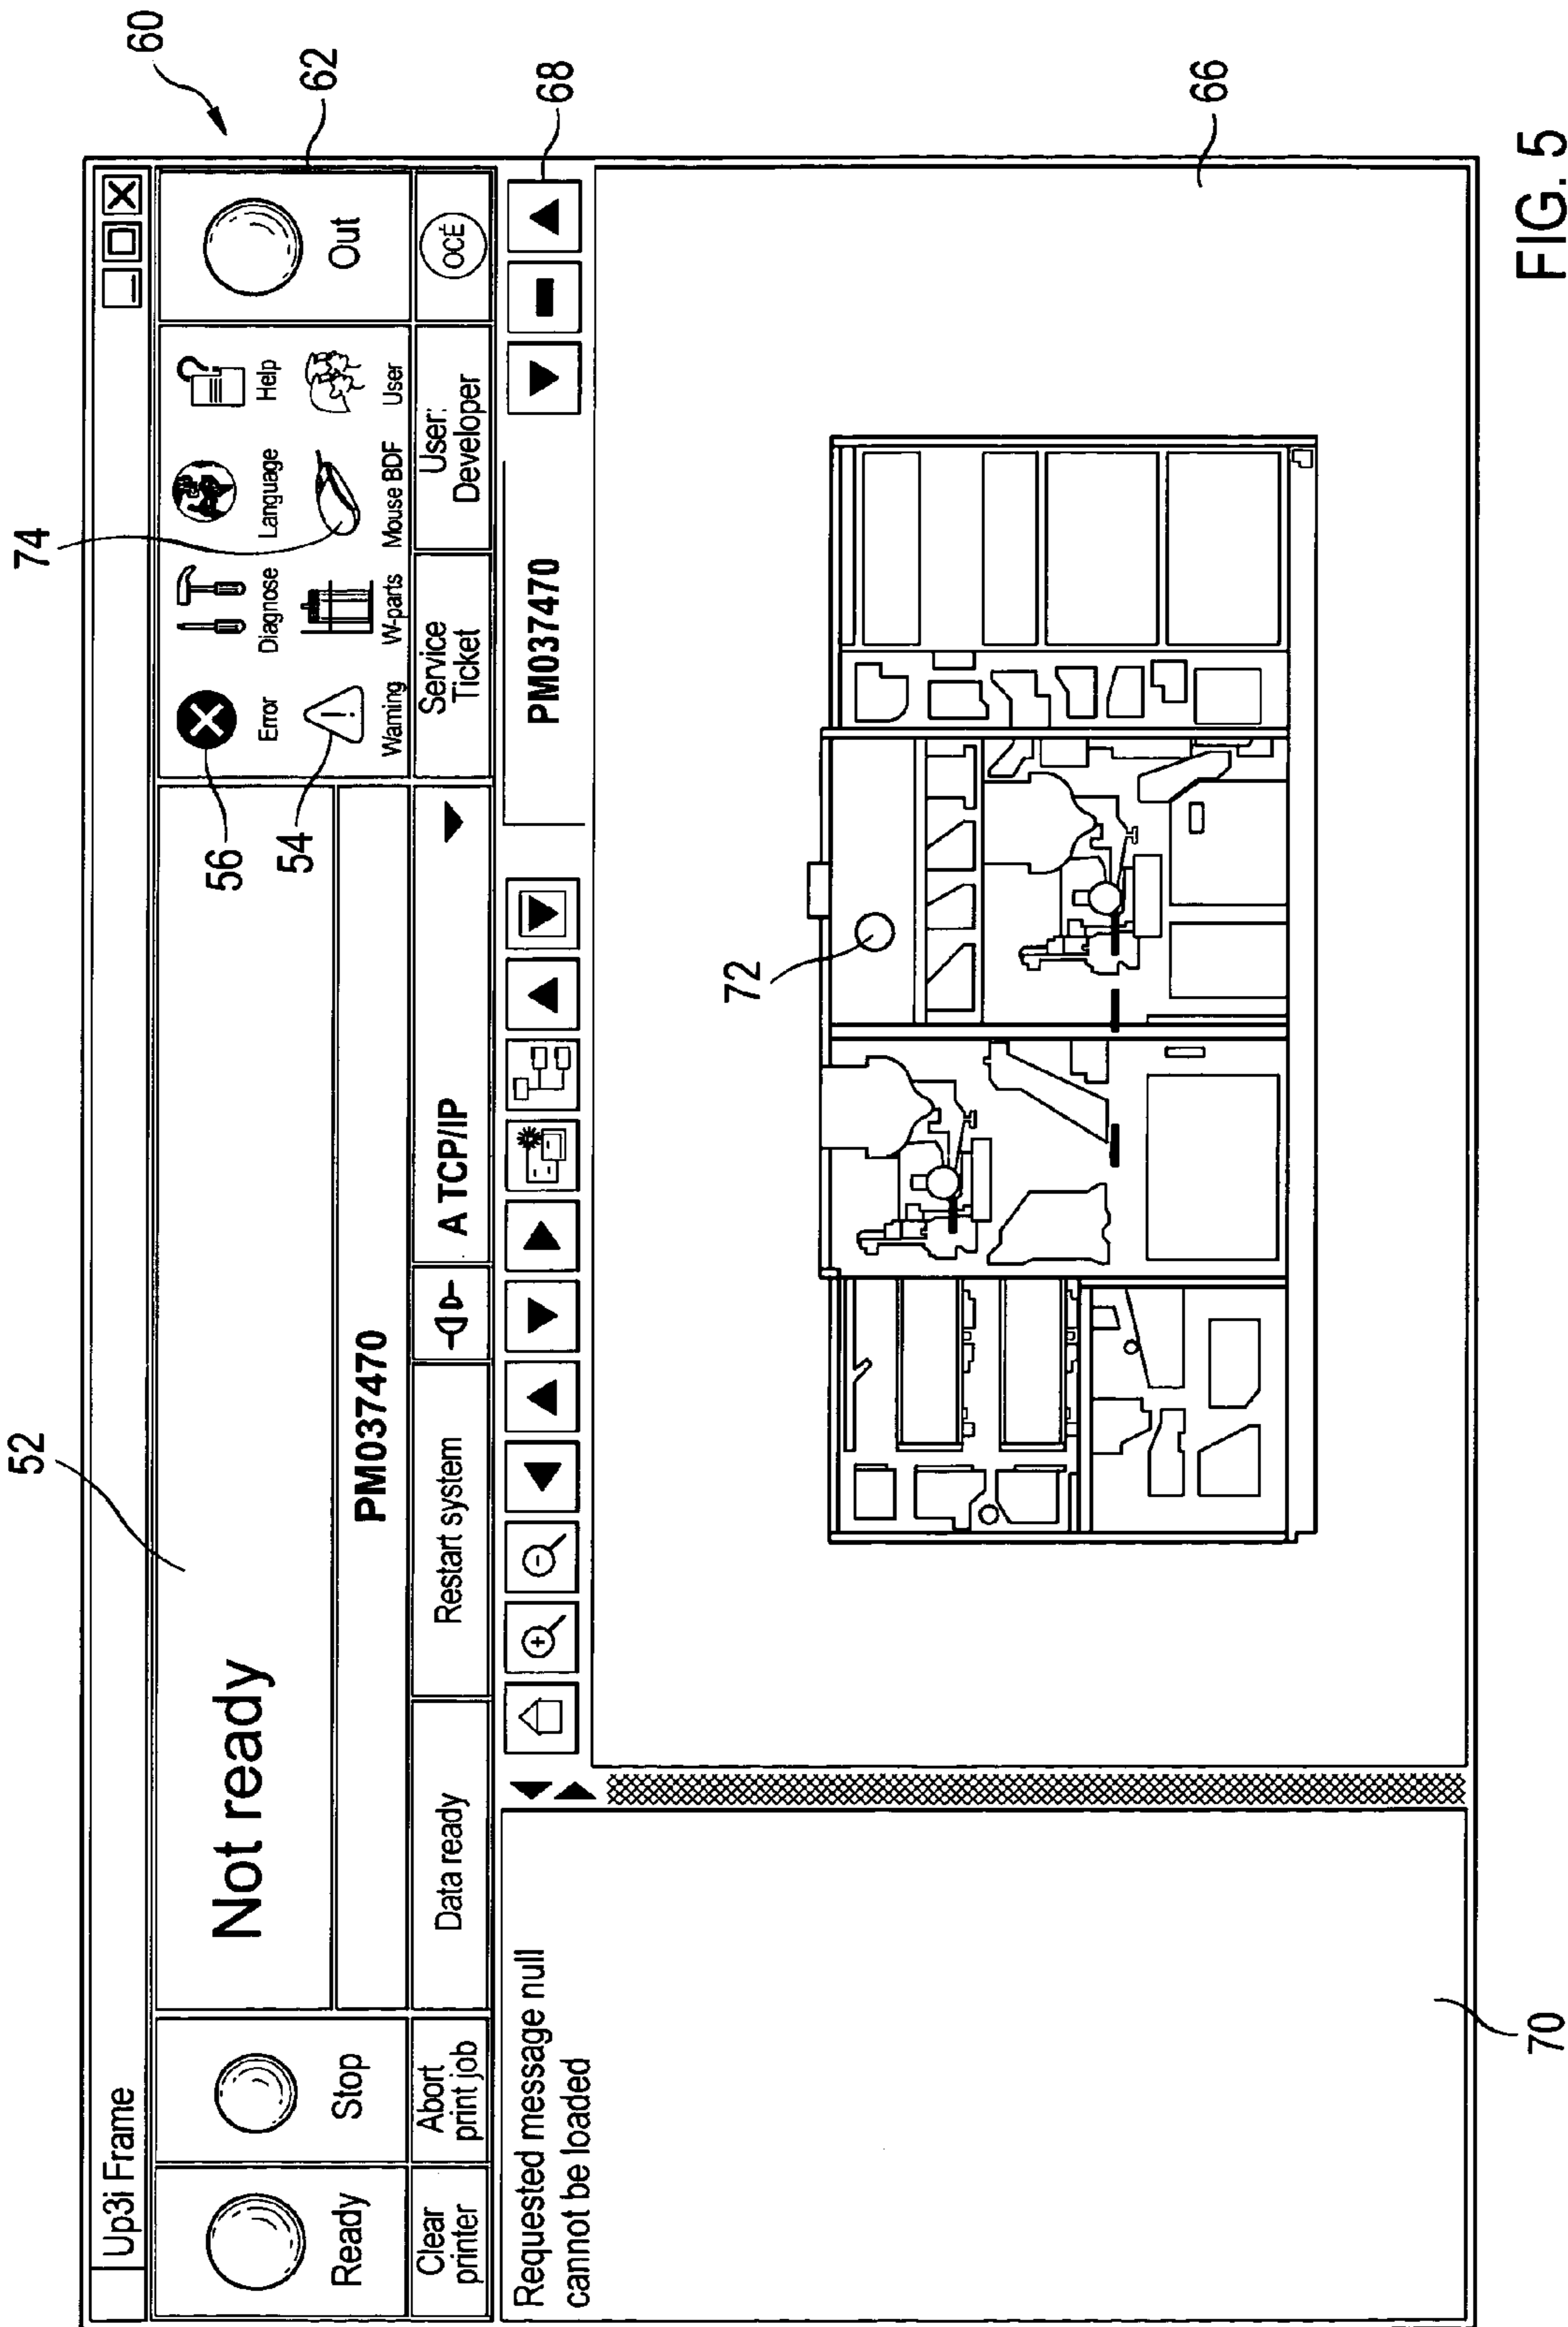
60

62

74

68

66

52

56

54

72

70

Up3i Frame

Ready

Stop

Not ready

Error

Diagnose

Language

Help

Out

Warning

W-parts

Mouse BDF

User

PM037470

Service Ticket

User: Developer

OCÉ

Clear printer

Abort print job

Data ready

Restart system

A TCP/IP

PM037470

Requested message null cannot be loaded

FIG. 5